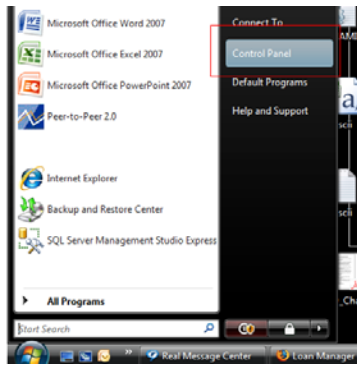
Microsoft Office Word 2007
Microsoft Office Excel 2007
Microsoft Office PowerPoint 2007
Peer-to-Peer 2.0
Internet Explorer
Backup and Restore Center
SQL Server Management Studio Express
All Programs
Start Search

Connect To
Control Panel
Default Programs
Help and Support

a
sci
sci
_Ch

Real Message Center
Loan Manager